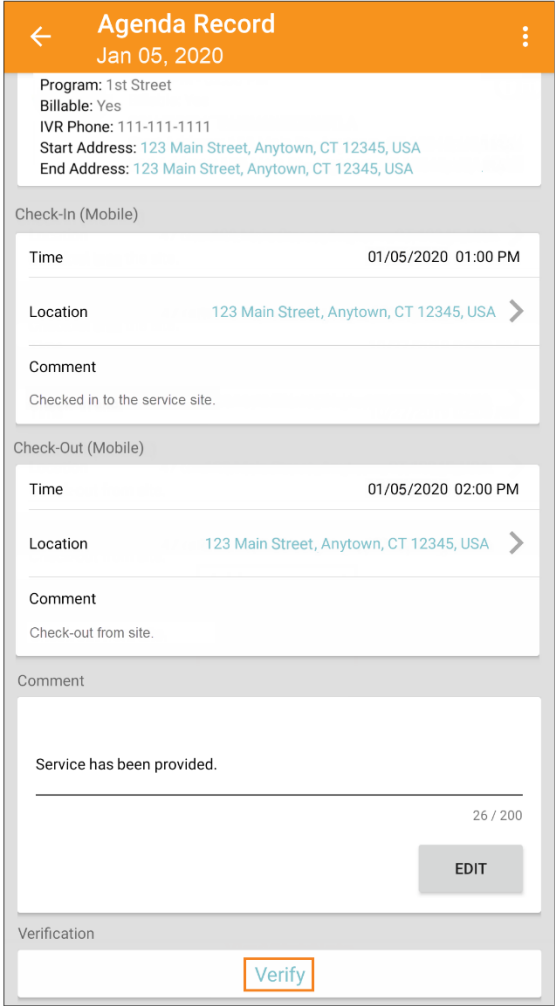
Agenda Record
Jan 05, 2020

Program: 1st Street
Billable: Yes
IVR Phone: 111-111-1111
Start Address: 123 Main Street, Anytown, CT 12345, USA
End Address: 123 Main Street, Anytown, CT 12345, USA

Check-In (Mobile)

Time 01/05/2020 01:00 PM

Location 123 Main Street, Anytown, CT 12345, USA

Comment

Checked in to the service site.

Check-Out (Mobile)

Time 01/05/2020 02:00 PM

Location 123 Main Street, Anytown, CT 12345, USA

Comment

Check-out from site.

Comment

Service has been provided.

26 / 200

EDIT

Verification

Verify